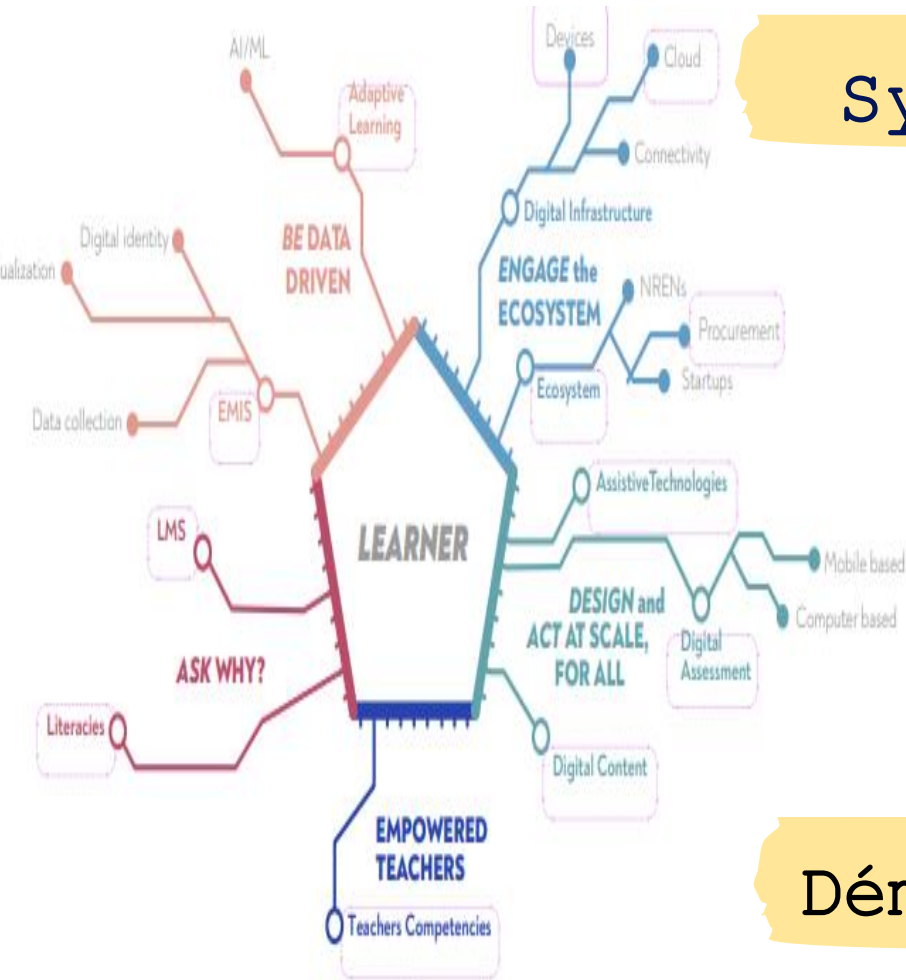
Sy

AI/ML

Adaptive Learning

BE DATA DRIVEN

Digital identity

ualization

Data collection

EMIS

Devices

Cloud

Connectivity

Digital Infrastructure

ENGAGE the ECOSYSTEM

NRENs

Procurement

Startups

Ecosystem

LEARNER

LMS

ASK WHY?

Literacies

Assistive Technologies

Mobile based

Computer based

DESIGN and ACT AT SCALE, FOR ALL

Digital Assessment

Digital Content

EMPOWERED TEACHERS

Teachers Competencies

Dém